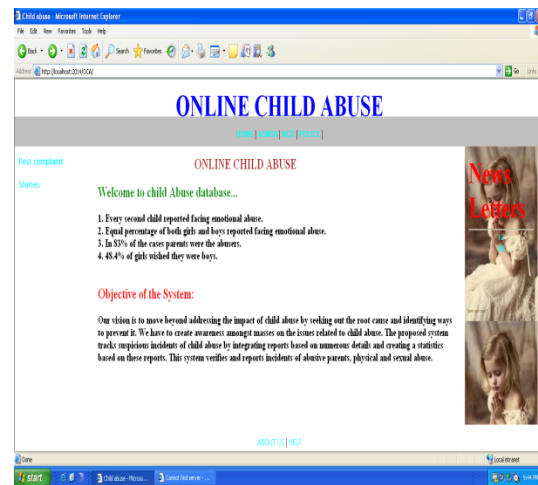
Child abuse - Microsoft Internet Explorer

File Edit View Favorites Tools Help

Back Search Favorites

Address http://localhost:2014/OCA/ Go Links

ONLINE CHILD ABUSE

HOME | ADMIN | NGO | POLICE |

Post complaint

Stories

ONLINE CHILD ABUSE

Welcome to child Abuse database...

1. Every second child reported facing emotional abuse.
2. Equal percentage of both girls and boys reported facing emotional abuse.
3. In 83% of the cases parents were the abusers.
4. 48.4% of girls wished they were boys.

Objective of the System:

Our vision is to move beyond addressing the impact of child abuse by seeking out the root cause and identifying ways to prevent it. We have to create awareness amongst masses on the issues related to child abuse. The proposed system tracks suspicious incidents of child abuse by integrating reports based on numerous details and creating a statistics based on these reports. This system verifies and reports incidents of abusive parents, physical and sexual abuse.

News Letters

ABOUT US | HELP

Done

Local intranet

start

Child abuse - Microso...

Cannot find server - ...